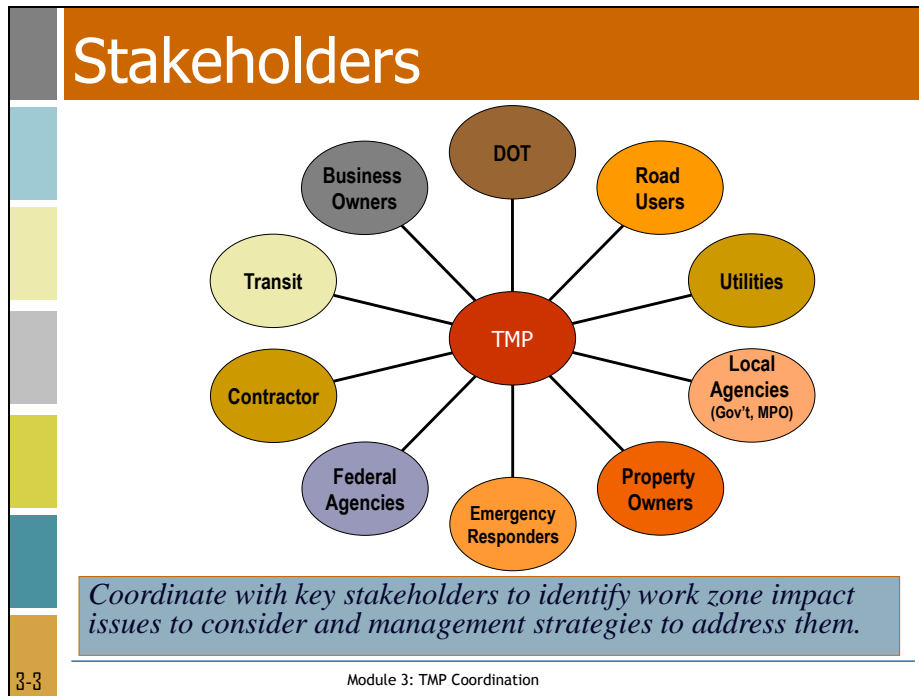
Stakeholders

DOT

Road Users

Utilities

Local Agencies (Gov't, MPO)

Property Owners

Emergency Responders

Federal Agencies

Contractor

Transit

Business Owners

TMP

Coordinate with key stakeholders to identify work zone impact issues to consider and management strategies to address them.

3-3

Module 3: TMP Coordination